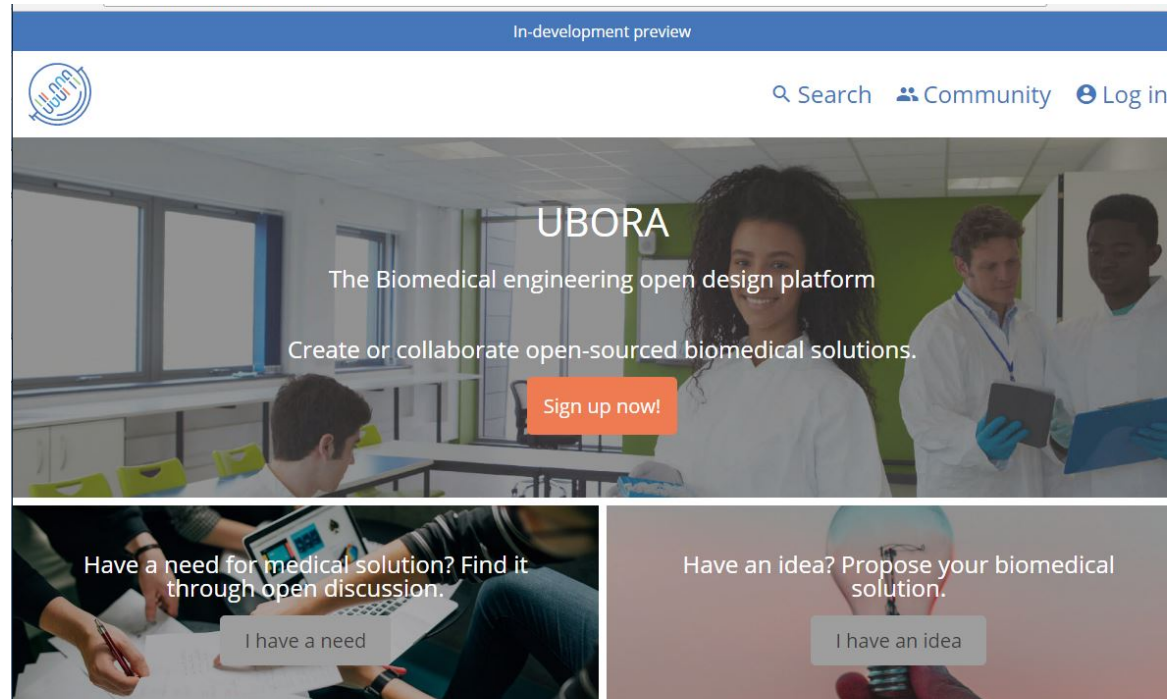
In-development preview

Search Community Log in

UBORA

The Biomedical engineering open design platform

Create or collaborate open-sourced biomedical solutions.

Sign up now!

Have a need for medical solution? Find it through open discussion.

I have a need

Have an idea? Propose your biomedical solution.

I have an idea